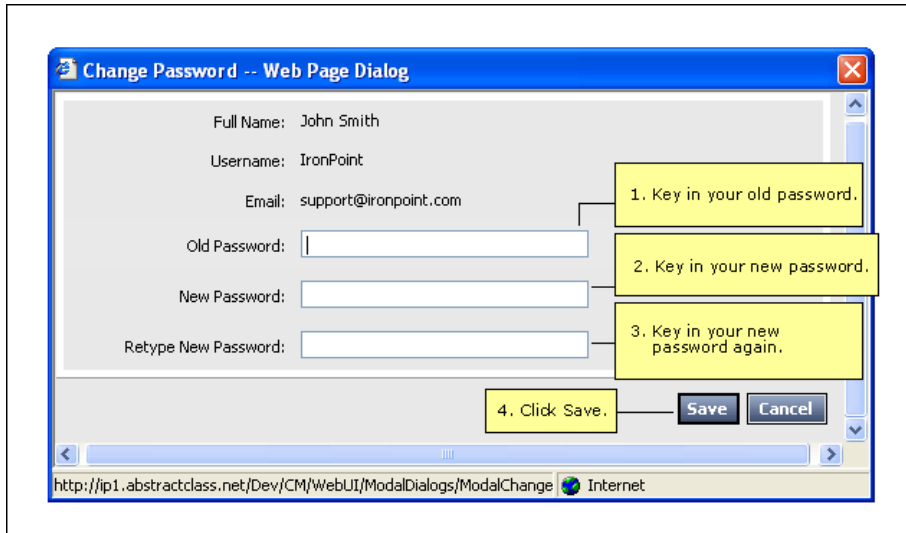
Change Password -- Web Page Dialog

Full Name: John Smith

Username: IronPoint

Email: support@ironpoint.com

Old Password:

New Password:

Retype New Password:

1. Key in your old password.

2. Key in your new password.

3. Key in your new password again.

4. Click Save.

Save

Cancel

http://ip1.abstractclass.net/Dev/CM/WebUI/ModalDialogs/ModalChange

Internet